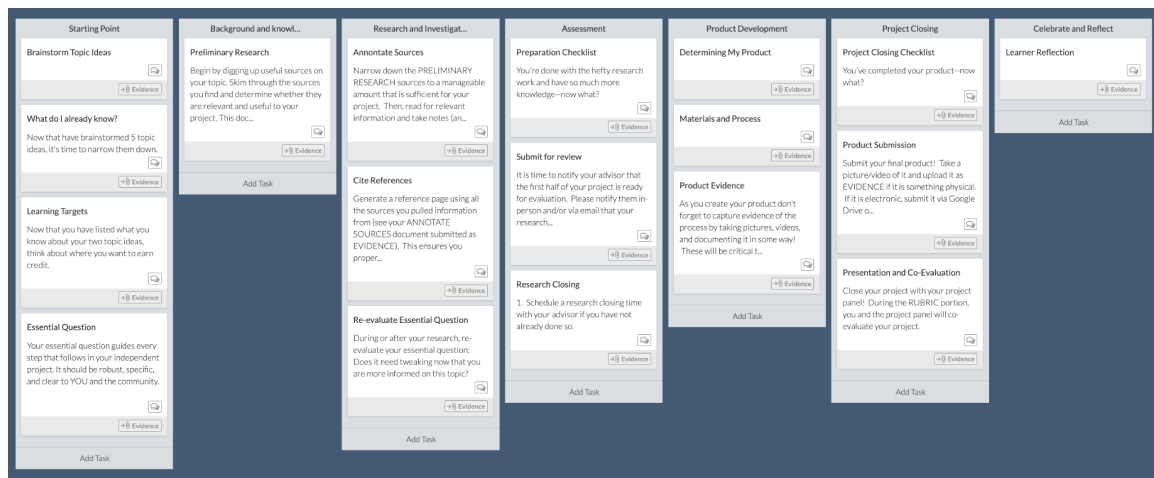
Starting Point

Brainstorm Topic Ideas

Evidence

What do I already know?

Now that have brainstormed 5 topic ideas, it's time to narrow them down.

Evidence

Learning Targets

Now that you have listed what you know about your two topic ideas, think about where you want to earn credit.

Evidence

Essential Question

Your essential question guides every step that follows in your independent project. It should be robust, specific, and clear to YOU and the community.

Evidence

Add Task

Background and knowl...

Preliminary Research

Begin by digging up useful sources on your topic. Skim through the sources you find and determine whether they are relevant and useful to your project. This doc...

Evidence

Add Task

Research and Investigat...

Annotate Sources

Narrow down the PRELIMINARY RESEARCH sources to a manageable amount that is sufficient for your project. Then, read for relevant information and take notes (an...

Evidence

Cite References

Generate a reference page using all the sources you pulled information from (see your ANNOTATE SOURCES document submitted as EVIDENCE). This ensures you proper...

Evidence

Re-evaluate Essential Question

During or after your research, re-evaluate your essential question: Does it need tweaking now that you are more informed on this topic?

Evidence

Add Task

Assessment

Preparation Checklist

You're done with the hefty research work and have so much more knowledge--now what?

Evidence

Submit for review

It is time to notify your advisor that the first half of your project is ready for evaluation. Please notify them in-person and/or via email that your research...

Evidence

Research Closing

1. Schedule a research closing time with your advisor if you have not already done so.

Evidence

Add Task

Product Development

Determining My Product

Evidence

Materials and Process

Evidence

Product Evidence

As you create your product don't forget to capture evidence of the process by taking pictures, videos, and documenting it in some way! These will be critical t...

Evidence

Add Task

Project Closing

Project Closing Checklist

You've completed your product--now what?

Evidence

Product Submission

Submit your final product! Take a picture/video of it and upload it as EVIDENCE if it is something physical. If it is electronic, submit it via Google Drive o...

Evidence

Presentation and Co-Evaluation

Close your project with your project panel! During the RUBRIC portion, you and the project panel will co-evaluate your project.

Evidence

Add Task

Celebrate and Reflect

Learner Reflection

Evidence

Add Task